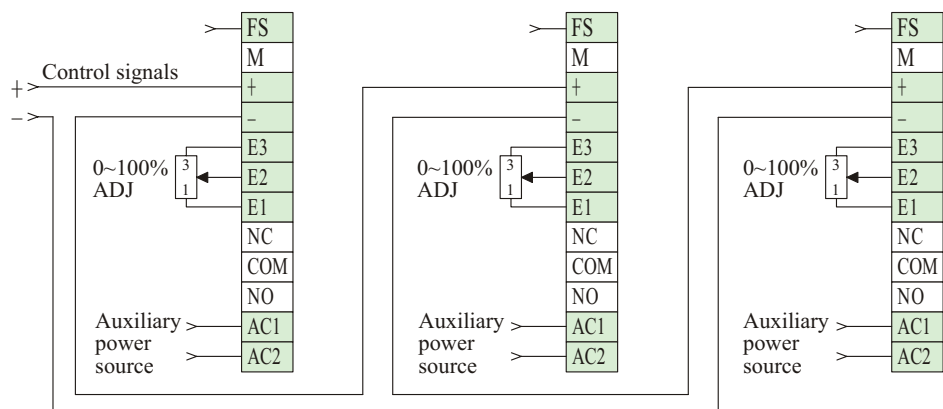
FS
M
+
–
E3
E2
E1
NC
COM
NO
AC1
AC2

+ Control signals
–

0~100% ADJ
3
1

Auxiliary power source

FS
M
+
–
E3
E2
E1
NC
COM
NO
AC1
AC2

0~100% ADJ
3
1

Auxiliary power source

FS
M
+
–
E3
E2
E1
NC
COM
NO
AC1
AC2

0~100% ADJ
3
1

Auxiliary power source